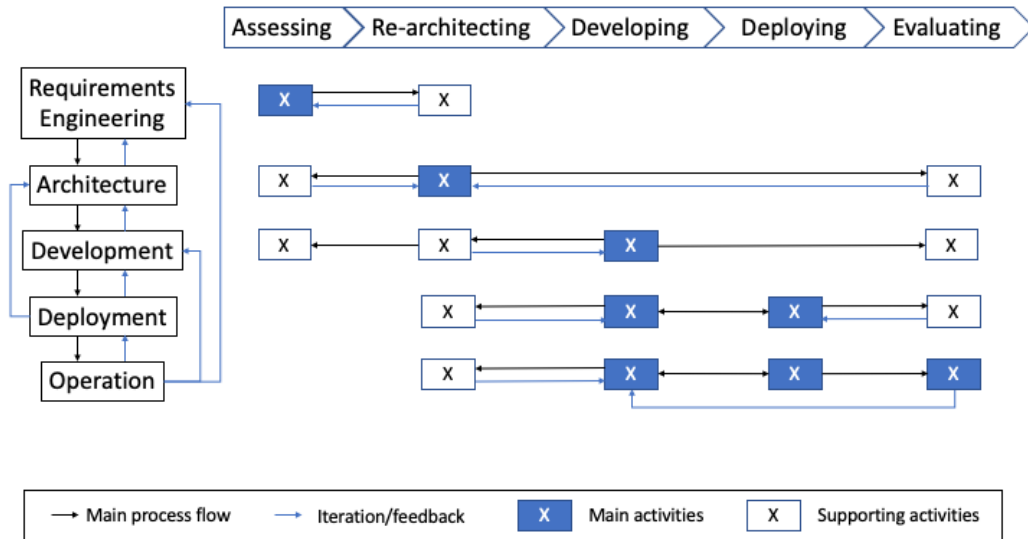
Assessing Re-architecting Developing Deploying Evaluating

Requirements Engineering

Architecture

Development

Deployment

Operation

X X

X X X

X X X X

X X X X

X X X X

Main process flow Iteration/feedback X Main activities X Supporting activities